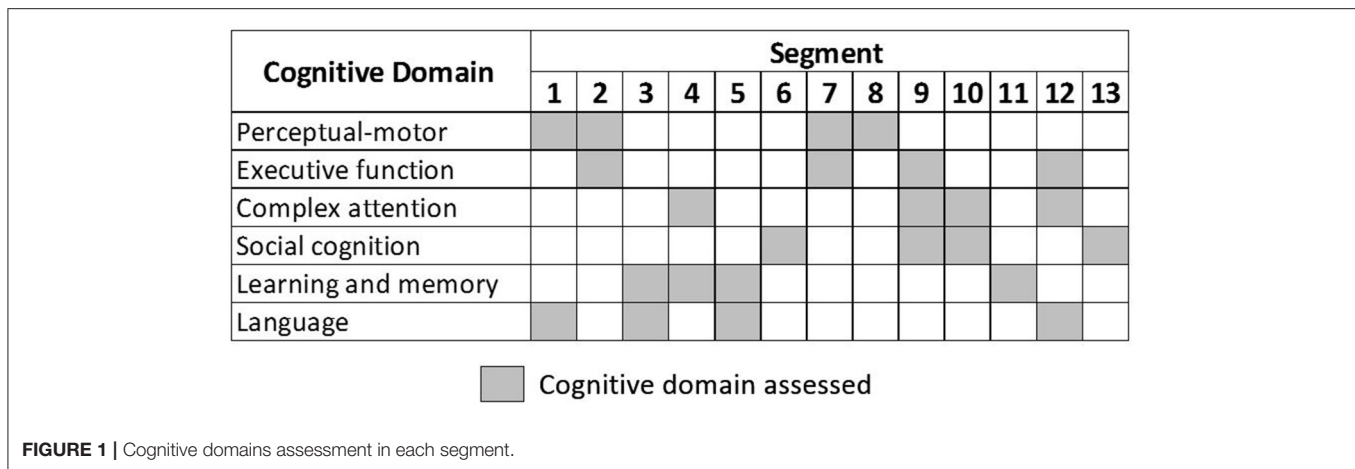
| Cognitive Domain | Segment | | | | | | | | | | | | |
|---|---|---|---|---|---|---|---|---|---|---|---|---|---|
| | 1 | 2 | 3 | 4 | 5 | 6 | 7 | 8 | 9 | 10 | 11 | 12 | 13 |
| Perceptual-motor | | | | | | | | | | | | | |
| Executive function | | | | | | | | | | | | | |
| Complex attention | | | | | | | | | | | | | |
| Social cognition | | | | | | | | | | | | | |
| Learning and memory | | | | | | | | | | | | | |
| Language | | | | | | | | | | | | | |

Cognitive domain assessed

FIGURE 1 | Cognitive domains assessment in each segment.